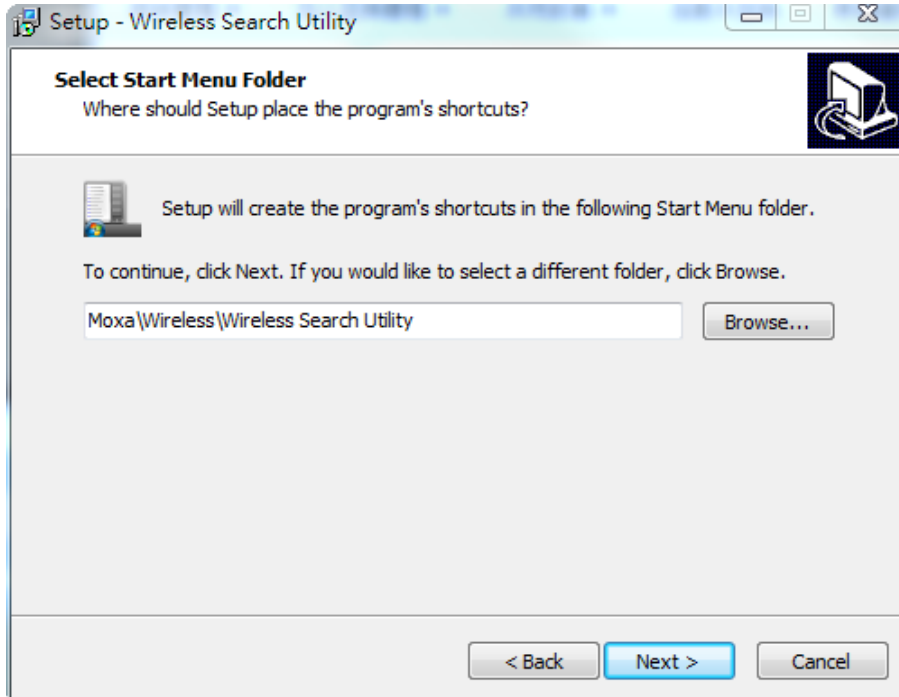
Setup - Wireless Search Utility

Select Start Menu Folder
Where should Setup place the program's shortcuts?

Setup will create the program's shortcuts in the following Start Menu folder.

To continue, click Next. If you would like to select a different folder, click Browse.

Moxa\Wireless\Wireless Search Utility

Browse...

< Back

Next >

Cancel